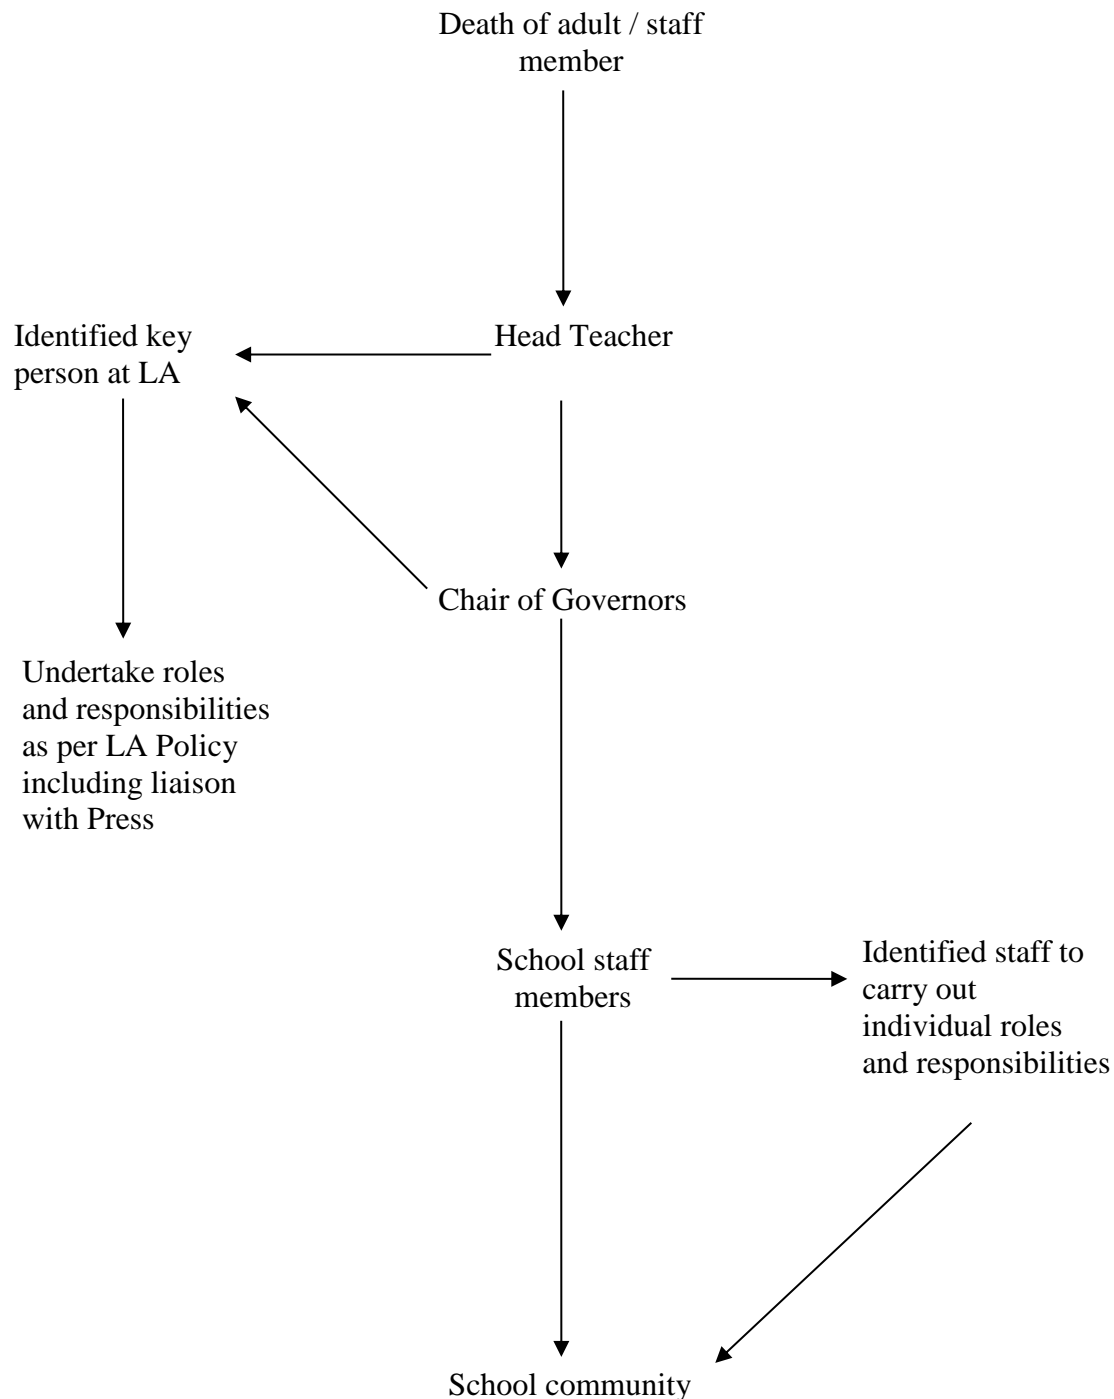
Death of adult / staff member

Identified key person at LA

Head Teacher

Chair of Governors

Undertake roles and responsibilities as per LA Policy including liaison with Press

School staff members

Identified staff to carry out individual roles and responsibilities

School community